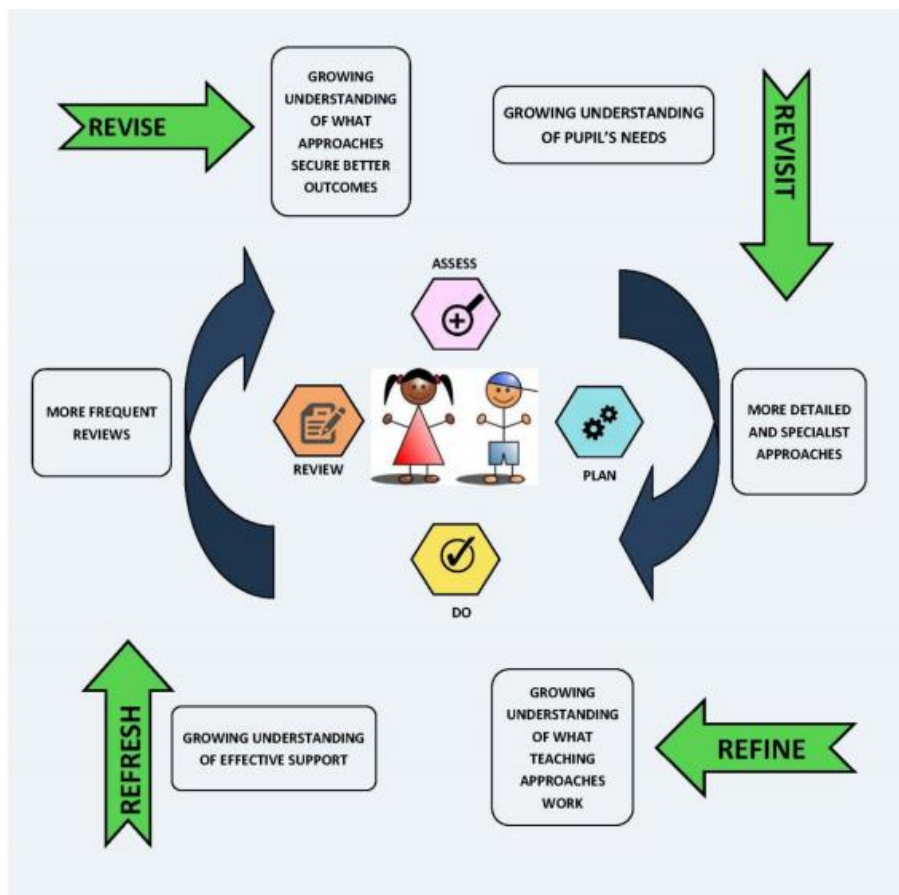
REVISE

GROWING UNDERSTANDING OF WHAT APPROACHES SECURE BETTER OUTCOMES

GROWING UNDERSTANDING OF PUPIL'S NEEDS

REVISIT

ASSESS

MORE FREQUENT REVIEWS

REVIEW

PLAN

MORE DETAILED AND SPECIALIST APPROACHES

DO

REFRESH

GROWING UNDERSTANDING OF EFFECTIVE SUPPORT

GROWING UNDERSTANDING OF WHAT TEACHING APPROACHES WORK

REFINE